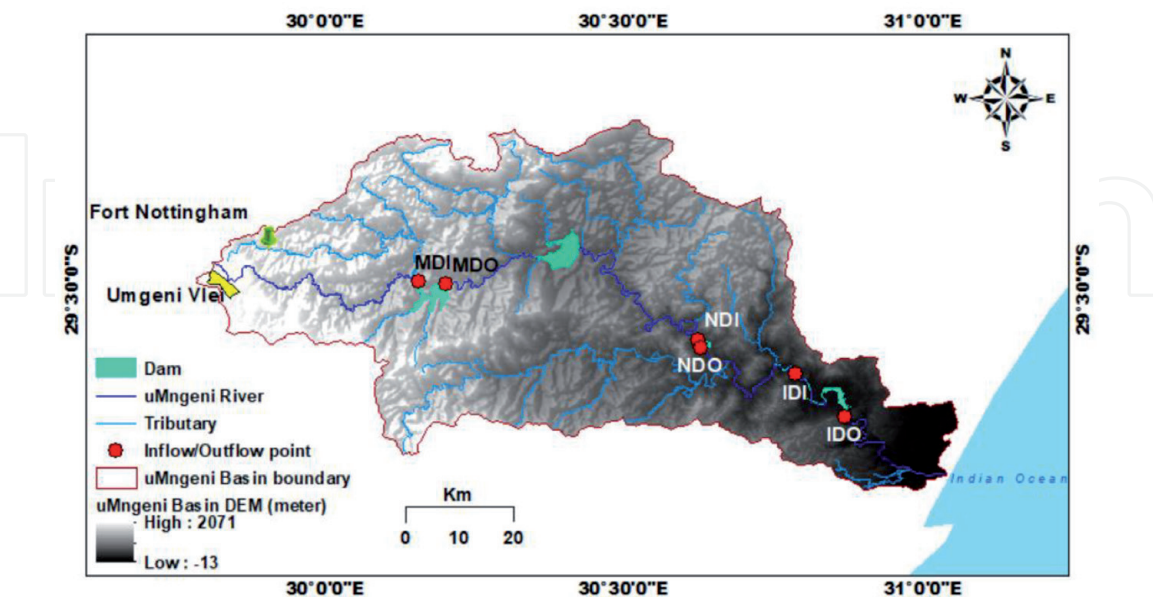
30°0'0"E 30°30'0"E 31°0'0"E

N
W E
S

Fort Nottingham

29°30'0"S

Umgeni Vlei

MDI MDO

NDI
NDO

IDI

IDO

29°30'0"S

Indian Ocean

Dam
uMngeni River
Tributary
Inflow/Outflow point
uMngeni Basin boundary
uMngeni Basin DEM (meter)
High : 2071
Low : -13

Km
0 10 20

30°0'0"E 30°30'0"E 31°0'0"E